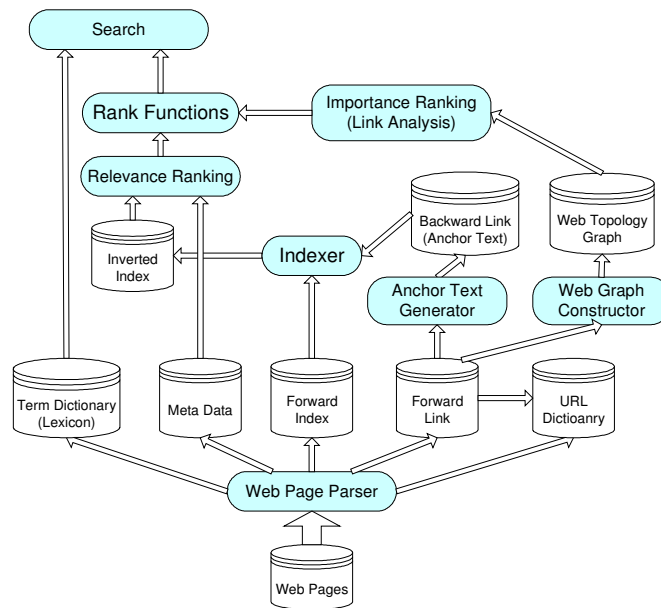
Search

Rank Functions

Importance Ranking
(Link Analysis)

Relevance Ranking

Backward Link
(Anchor Text)

Web Topology
Graph

Inverted
Index

Indexer

Anchor Text
Generator

Web Graph
Constructor

Term Dictionary
(Lexicon)

Meta Data

Forward
Index

Forward
Link

URL
Dictioanry

Web Page Parser

Web Pages